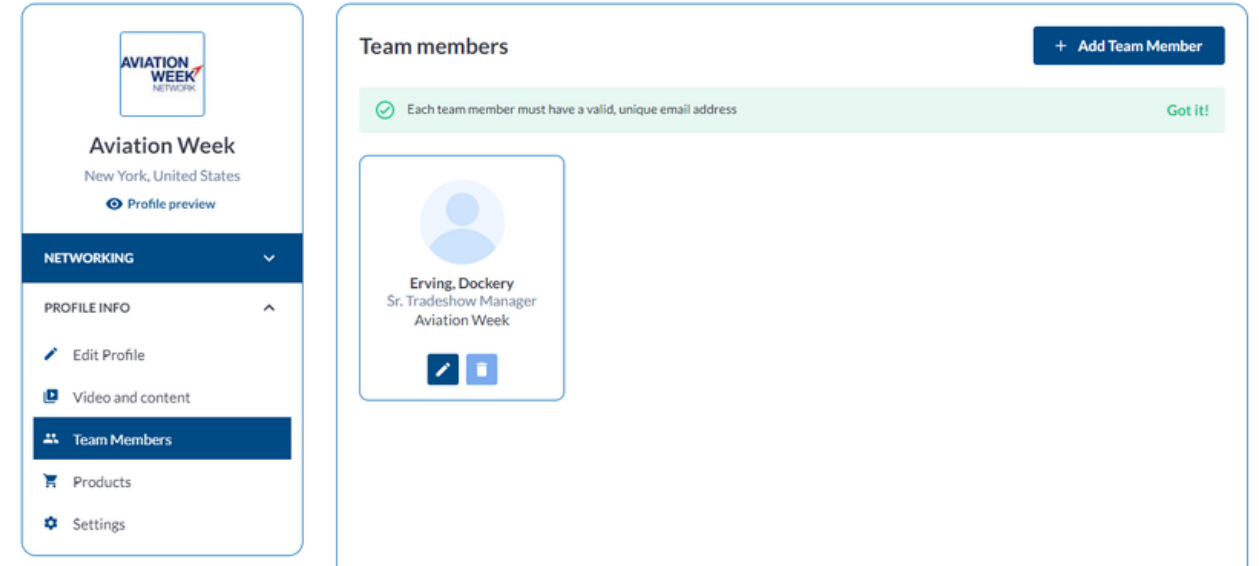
AVIATION WEEK NETWORK

Aviation Week

New York, United States

Profile preview

NETWORKING

PROFILE INFO

Edit Profile

Video and content

Team Members

Products

Settings

Team members

+ Add Team Member

Each team member must have a valid, unique email address

Got it!

Erving, Dockery
Sr. Tradeshow Manager
Aviation Week